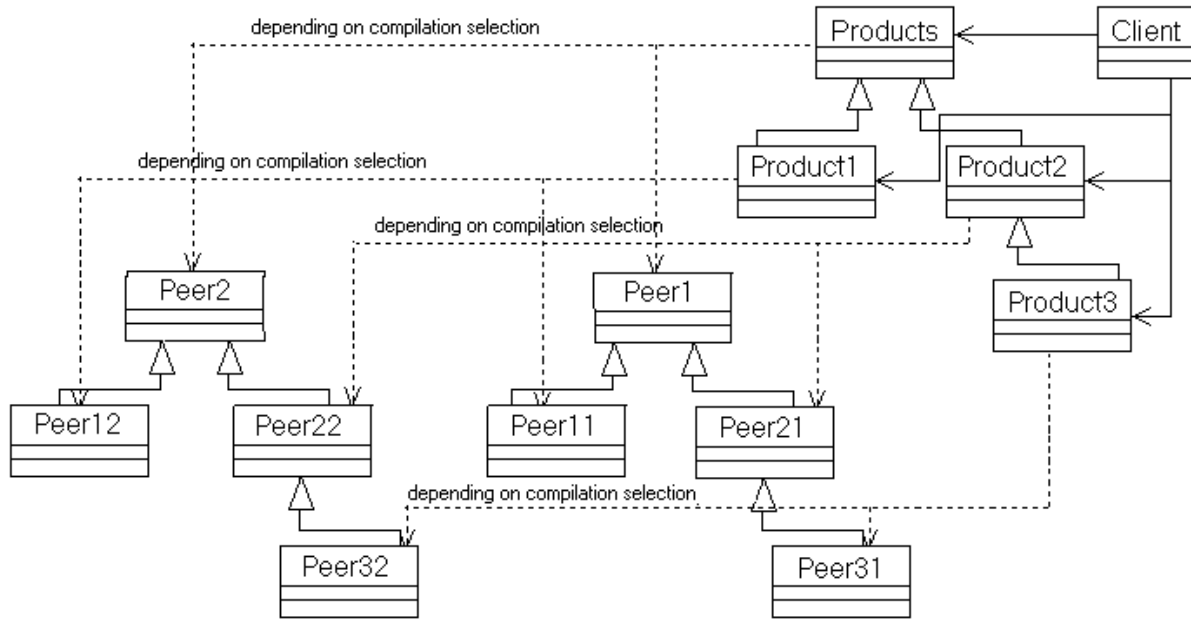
depending on compilation selection

Products

Client

depending on compilation selection

Product1

Product2

depending on compilation selection

Peer2

Peer1

Product3

Peer12

Peer22

Peer11

Peer21

depending on compilation selection

Peer32

Peer31